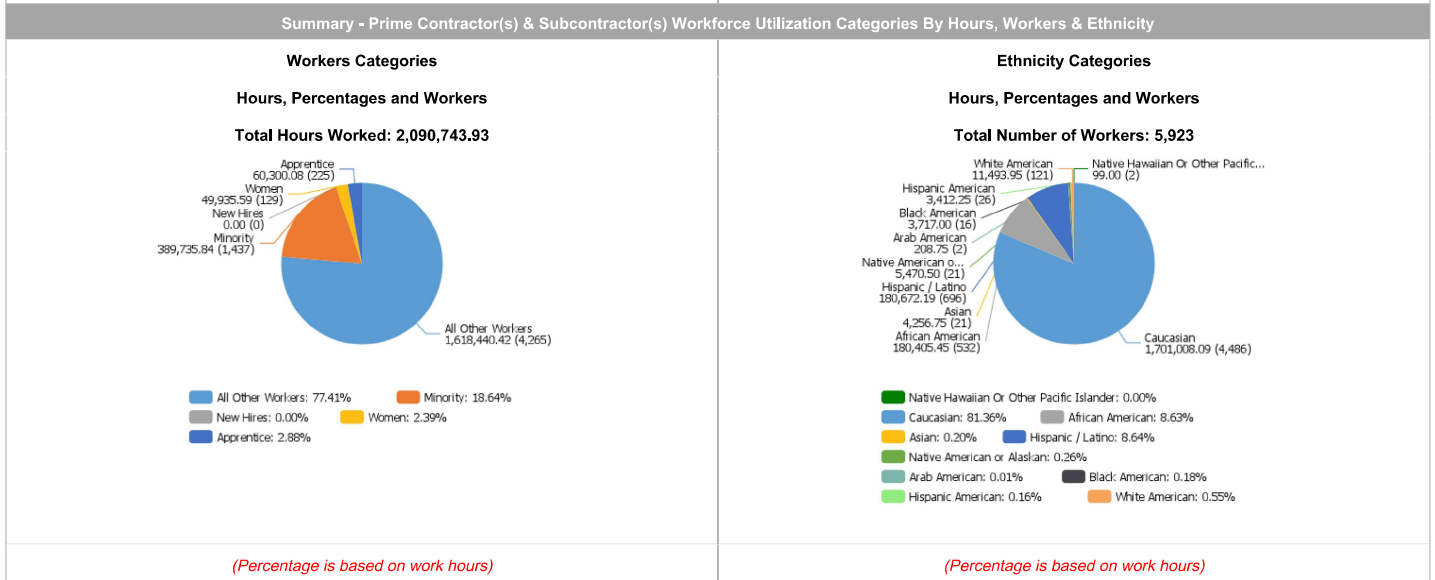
Summary - Prime Contractor(s) & Subcontractor(s) Workforce Utilization Categories By Hours, Workers & Ethnicity

Workers Categories

Hours, Percentages and Workers

Total Hours Worked: 2,090,743.93

Apprentice
60,300.08 (225)
Women
49,935.59 (129)
New Hires
0.00 (0)
Minority
389,735.84 (1,437)
All Other Workers
1,618,440.42 (4,265)

All Other Workers: 77.41%
Minority: 18.64%
New Hires: 0.00%
Women: 2.39%
Apprentice: 2.88%

(Percentage is based on work hours)

Ethnicity Categories

Hours, Percentages and Workers

Total Number of Workers: 5,923

White American
11,493.95 (121)
Native Hawaiian Or Other Pacific...
99.00 (2)
Hispanic American
3,412.25 (26)
Black American
3,717.00 (16)
Arab American
208.75 (2)
Native American o...
5,470.50 (21)
Hispanic / Latino
180,672.19 (696)
Asian
4,256.75 (21)
African American
180,405.45 (532)
Caucasian
1,701,008.09 (4,486)

Native Hawaiian Or Other Pacific Islander: 0.00%
Caucasian: 81.36%
African American: 8.63%
Asian: 0.20%
Hispanic / Latino: 8.64%
Native American or Alaskan: 0.26%
Arab American: 0.01%
Black American: 0.18%
Hispanic American: 0.16%
White American: 0.55%

(Percentage is based on work hours)